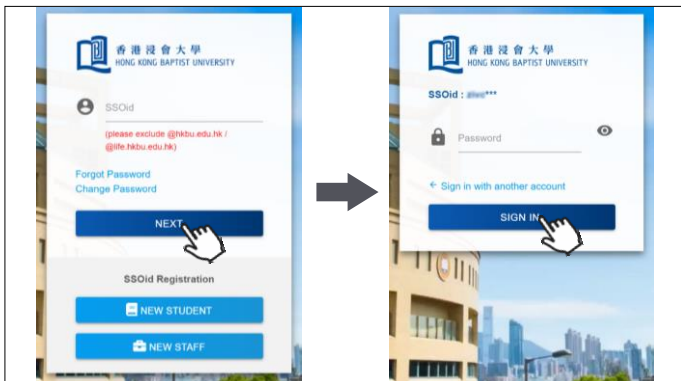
香港浸會大學
HONG KONG BAPTIST UNIVERSITY

SSOid

(please exclude @hkbu.edu.hk / @life.hkbu.edu.hk)

Forgot Password
Change Password

NEXT

SSOid Registration

NEW STUDENT

NEW STAFF

香港浸會大學
HONG KONG BAPTIST UNIVERSITY

SSOid : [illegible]***

Password

← Sign in with another account

SIGN IN